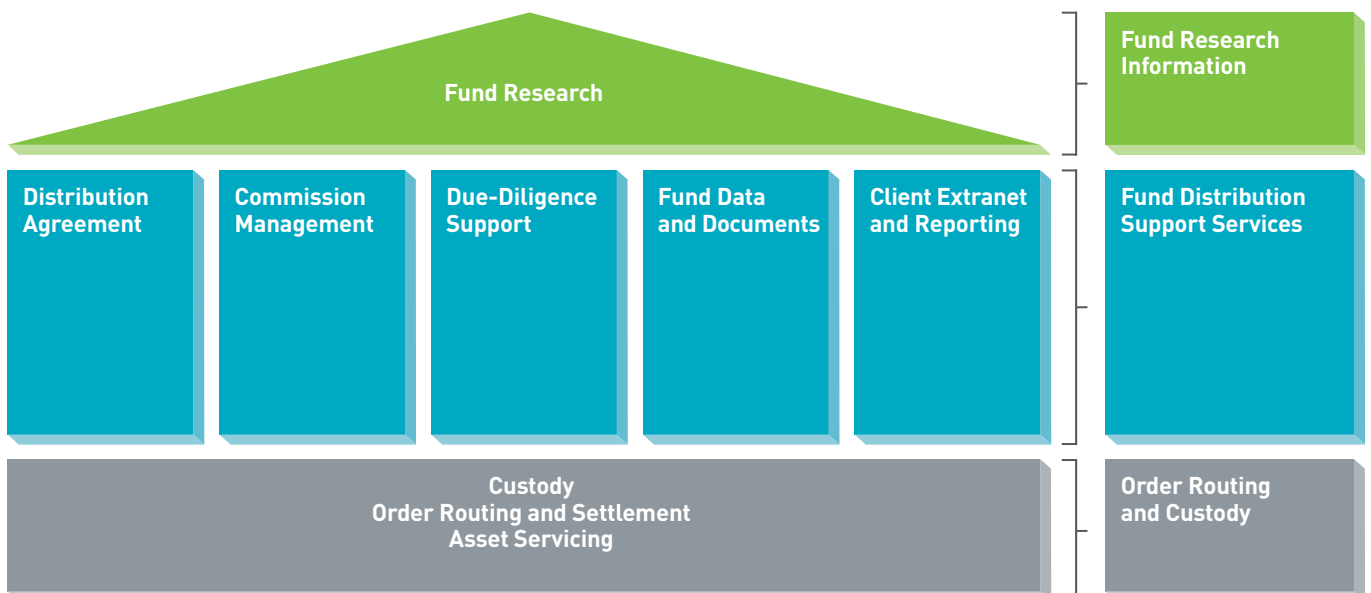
Fund Research

Fund Research Information

Distribution Agreement

Commission Management

Due-Diligence Support

Fund Data and Documents

Client Extranet and Reporting

Fund Distribution Support Services

Custody
Order Routing and Settlement
Asset Servicing

Order Routing and Custody